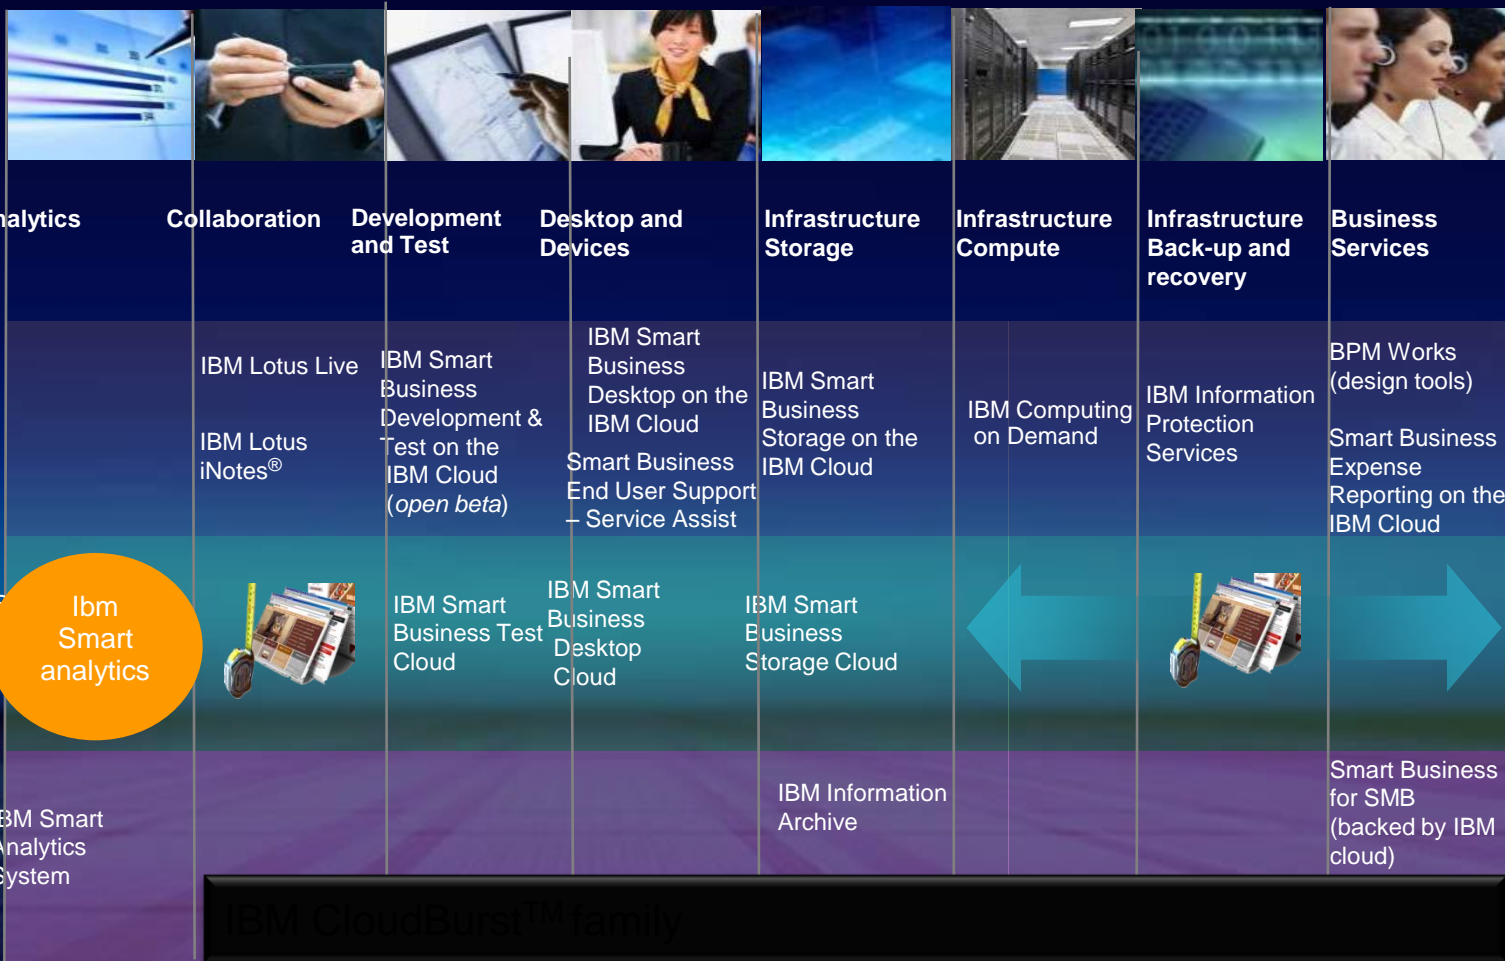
alytics

Collaboration

Development and Test

Desktop and Devices

Infrastructure Storage

Infrastructure Compute

Infrastructure Back-up and recovery

Business Services

IBM Lotus Live

IBM Lotus iNotes®

IBM Smart Business Development & Test on the IBM Cloud (*open beta*)

IBM Smart Business Desktop on the IBM Cloud

Smart Business End User Support – Service Assist

IBM Smart Business Storage on the IBM Cloud

IBM Computing on Demand

IBM Information Protection Services

BPM Works (design tools)

Smart Business Expense Reporting on the IBM Cloud

Ibm Smart analytics

IBM Smart Business Test Cloud

IBM Smart Business Desktop Cloud

IBM Smart Business Storage Cloud

BM Smart nalytics ystem

IBM Information Archive

Smart Business for SMB (backed by IBM cloud)

IBM CloudBurst$^{TM}$ family